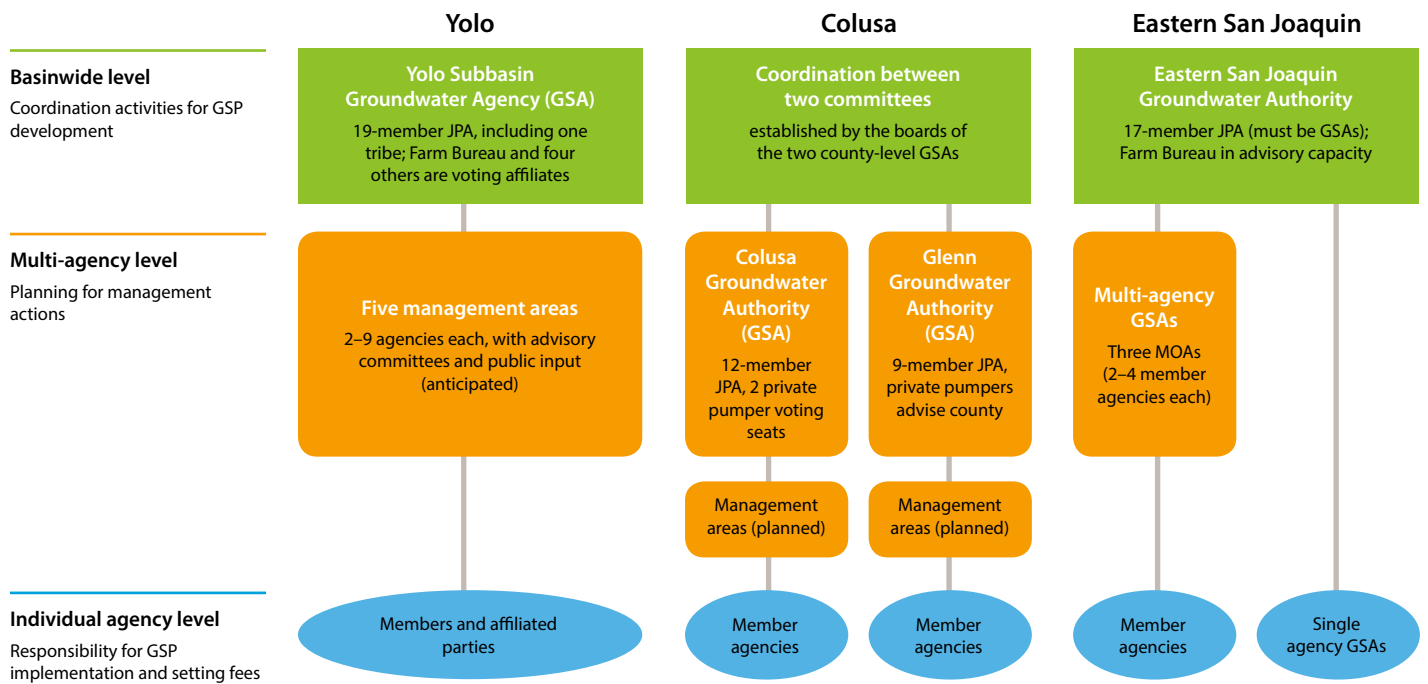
Yolo

Colusa

Eastern San Joaquin

Basinwide level
Coordination activities for GSP development

Yolo Subbasin Groundwater Agency (GSA)
19-member JPA, including one tribe; Farm Bureau and four others are voting affiliates

Coordination between two committees
established by the boards of the two county-level GSAs

Eastern San Joaquin Groundwater Authority
17-member JPA (must be GSAs); Farm Bureau in advisory capacity

Multi-agency level
Planning for management actions

Five management areas
2–9 agencies each, with advisory committees and public input (anticipated)

Colusa Groundwater Authority (GSA)
12-member JPA, 2 private pumper voting seats

Glenn Groundwater Authority (GSA)
9-member JPA, private pumpers advise county

Multi-agency GSAs
Three MOAs (2–4 member agencies each)

Management areas (planned)

Management areas (planned)

Individual agency level
Responsibility for GSP implementation and setting fees

Members and affiliated parties

Member agencies

Member agencies

Member agencies

Single agency GSAs